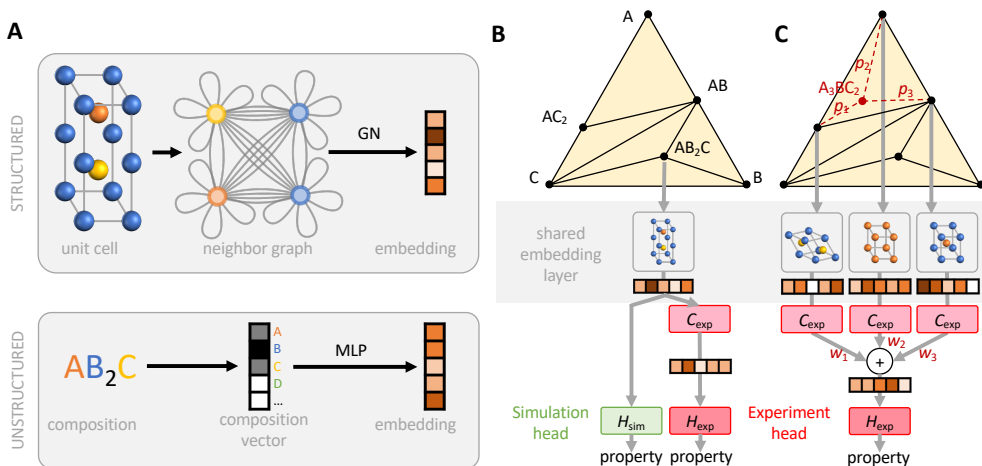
A

STRUCTURED

unit cell

neighbor graph

GN

embedding

UNSTRUCTURED

$AB_2C$

composition

A
B
C
D
...

composition vector

MLP

embedding

B

A

AB

$AC_2$

$AB_2C$

C

B

shared embedding layer

$C_{exp}$

Simulation head

$H_{sim}$

$H_{exp}$

property

property

C

$p_2$

$A_3BC_2$

$p_1$

$p_3$

$C_{exp}$

$C_{exp}$

$C_{exp}$

$w_1$

$w_2$

$w_3$

+

Experiment head

$H_{exp}$

property